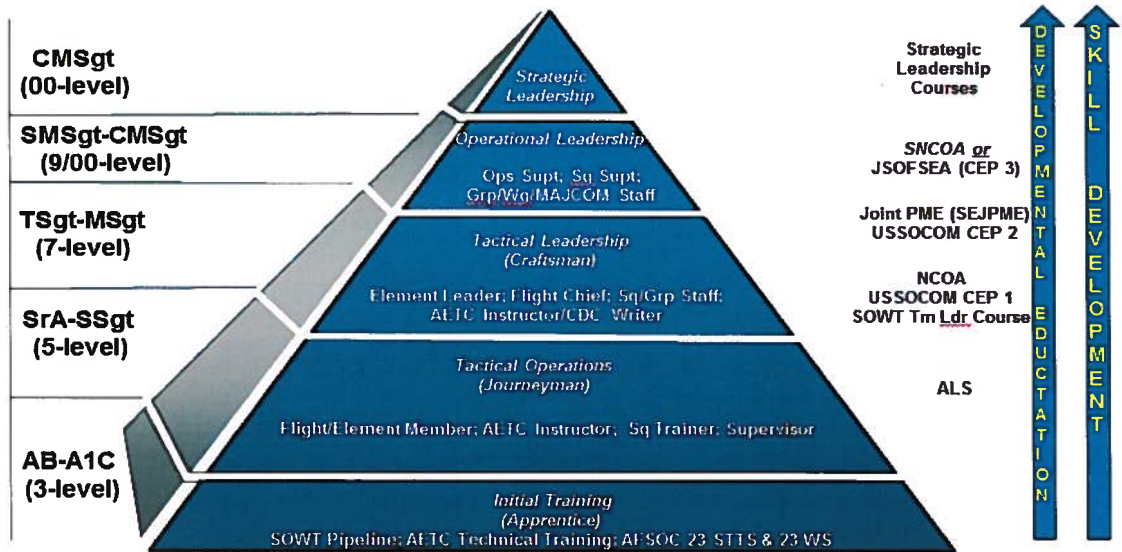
CMSgt
(00-level)

SMSgt-CMSgt
(9/00-level)

TSgt-MSgt
(7-level)

SrA-SSgt
(5-level)

AB-A1C
(3-level)

Strategic Leadership

Operational Leadership

Ops Supt; Sq Supt; Grp/Wg/MAJCOM Staff

Tactical Leadership
(Craftsman)

Element Leader; Flight Chief; Sq/Grp Staff; AETC Instructor/CDC Writer

Tactical Operations
(Journeyman)

Flight/Element Member; AETC Instructor; Sq Trainer; Supervisor

Initial Training
(Apprentice)
SOWT Pipeline; AETC Technical Training; AFSOC 23 STTS & 23 WS

Strategic Leadership Courses

SNCOA or JSOFSEA (CEP 3)

Joint PME (SEJPME) USSOCOM CEP 2

NCOA
USSOCOM CEP 1
SOWT Tm Ldr Course

ALS

DEVELOPMENTAL EDUCATION

SKILL DEVELOPMENT